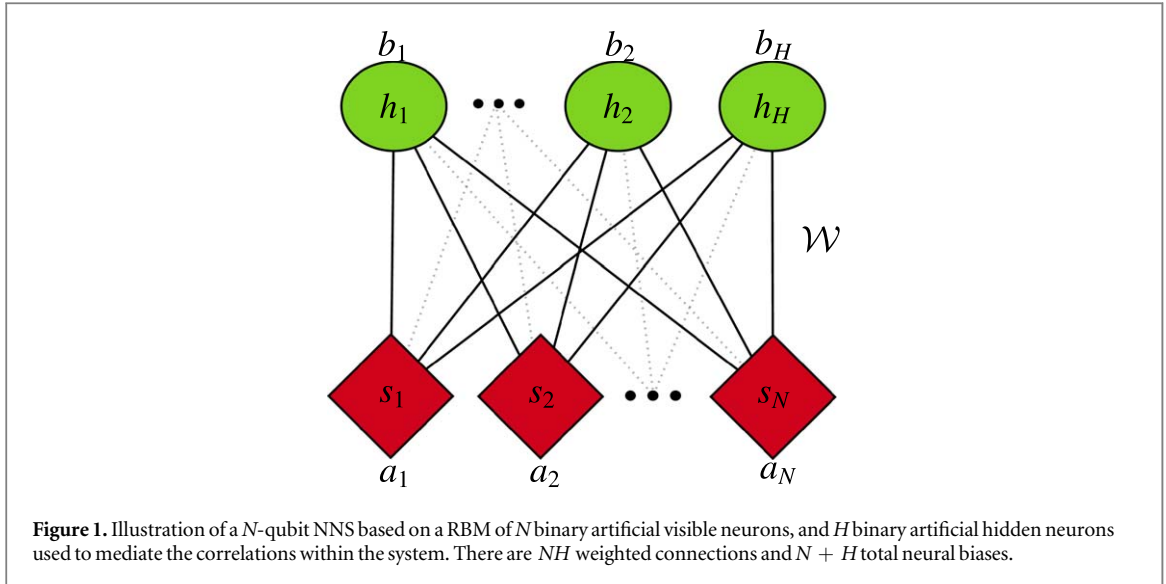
$b_1$ $b_2$ $b_H$

$h_1$ $h_2$ $h_H$

$\mathcal{W}$

$s_1$ $s_2$ $s_N$

$a_1$ $a_2$ $a_N$

**Figure 1.** Illustration of a $N$-qubit NNS based on a RBM of $N$ binary artificial visible neurons, and $H$ binary artificial hidden neurons used to mediate the correlations within the system. There are $NH$ weighted connections and $N + H$ total neural biases.